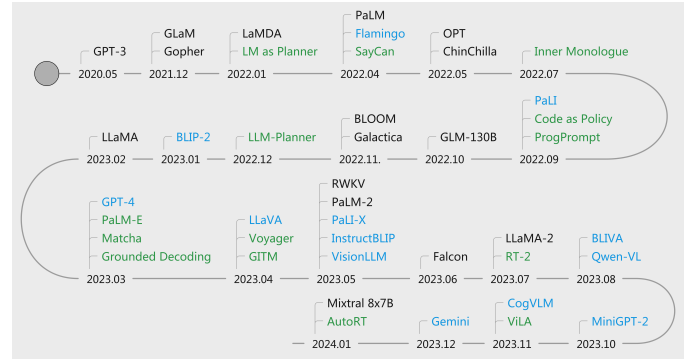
GPT-3
2020.05

GLaM
Gopher
2021.12

LaMDA
LM as Planner
2022.01

PaLM
Flamingo
SayCan
2022.04

OPT
ChinChilla
2022.05

Inner Monologue
2022.07

PaLI
Code as Policy
ProgPrompt
2022.09

GLM-130B
2022.10

BLOOM
Galactica
2022.11.

LLM-Planner
2022.12

BLIP-2
2023.01

LLaMA
2023.02

GPT-4
PaLM-E
Matcha
Grounded Decoding
2023.03

LLaVA
Voyager
GITM
2023.04

RWKV
PaLM-2
PaLI-X
InstructBLIP
VisionLLM
2023.05

Falcon
2023.06

LLaMA-2
RT-2
2023.07

BLIVA
Qwen-VL
2023.08

MiniGPT-2
2023.10

CogVLM
ViLA
2023.11

Gemini
2023.12

Mixtral 8x7B
AutoRT
2024.01